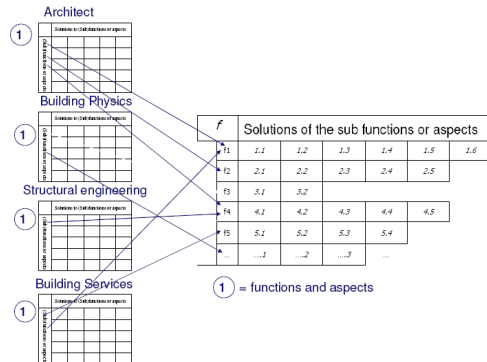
Architect

1

Solutions to (Sub)functions or aspects

functions or aspects

Building Physics

1

Solutions to (Sub)functions or aspects

functions or aspects

Structural engineering

1

Solutions to (Sub)functions or aspects

functions or aspects

Building Services

1

Solutions to (Sub)functions or aspects

functions or aspects

| $f$ | Solutions of the sub functions or aspects | | | | | |
|---|---|---|---|---|---|---|
| f1 | 1.1 | 1.2 | 1.3 | 1.4 | 1.5 | 1.6 |
| f2 | 2.1 | 2.2 | 2.3 | 2.4 | 2.5 | |
| f3 | 3.1 | 3.2 | | | | |
| f4 | 4.1 | 4.2 | 4.3 | 4.4 | 4.5 | |
| f5 | 5.1 | 5.2 | 5.3 | 5.4 | | |
| ... | ...1 | ...2 | ...3 | ... | | |

1 = functions and aspects